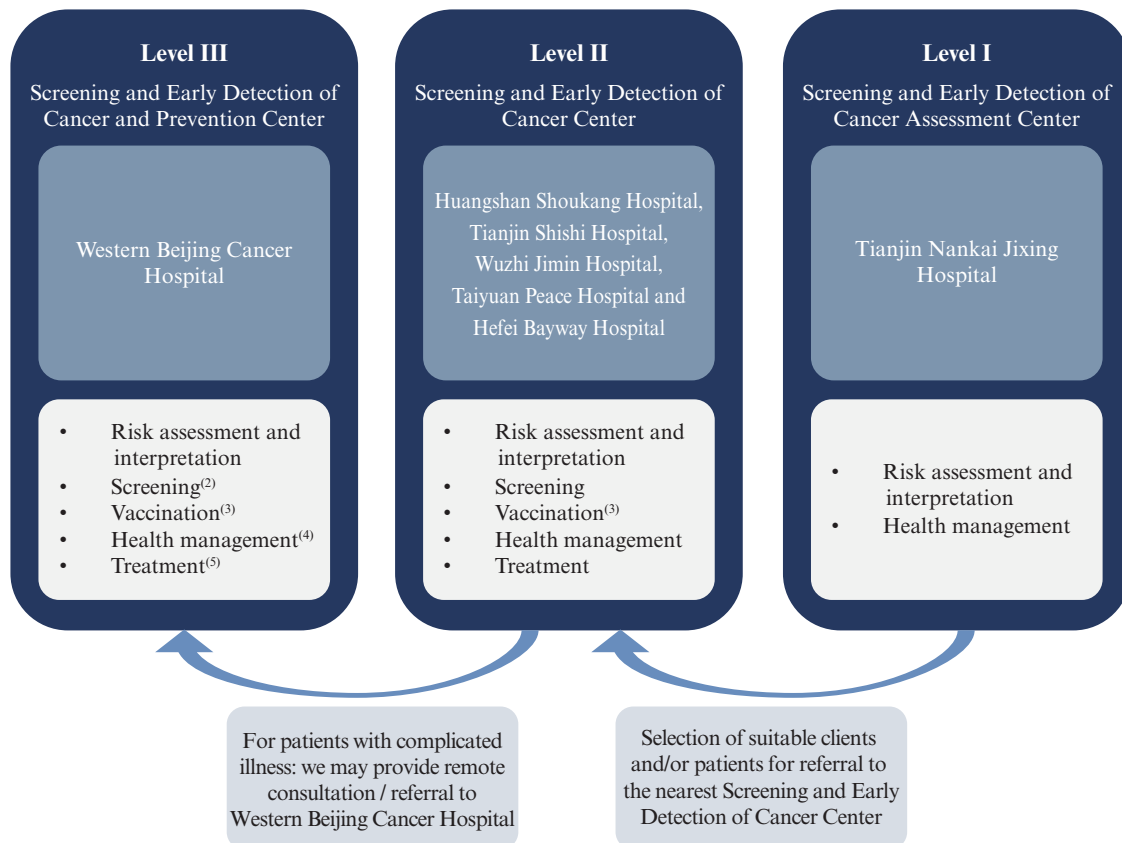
Level III

Screening and Early Detection of Cancer and Prevention Center

Western Beijing Cancer Hospital

- Risk assessment and interpretation
- Screening$^{(2)}$
- Vaccination$^{(3)}$
- Health management$^{(4)}$
- Treatment$^{(5)}$

Level II

Screening and Early Detection of Cancer Center

Huangshan Shoukang Hospital, Tianjin Shishi Hospital, Wuzhi Jimin Hospital, Taiyuan Peace Hospital and Hefei Bayway Hospital

- Risk assessment and interpretation
- Screening
- Vaccination$^{(3)}$
- Health management
- Treatment

Level I

Screening and Early Detection of Cancer Assessment Center

Tianjin Nankai Jixing Hospital

- Risk assessment and interpretation
- Health management

For patients with complicated illness: we may provide remote consultation / referral to Western Beijing Cancer Hospital

Selection of suitable clients and/or patients for referral to the nearest Screening and Early Detection of Cancer Center